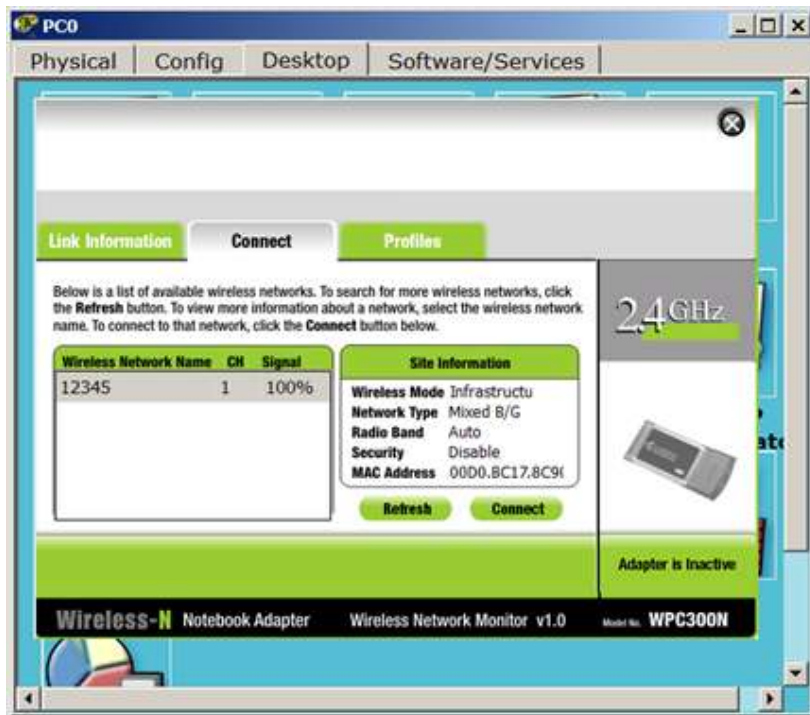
PC0

Physical | Config | Desktop | Software/Services

Link Information | Connect | Profiles

Below is a list of available wireless networks. To search for more wireless networks, click the **Refresh** button. To view more information about a network, select the wireless network name. To connect to that network, click the **Connect** button below.

| Wireless Network Name | CH | Signal |
|---|---|---|
| 12345 | 1 | 100% |

Site Information

Wireless Mode Infrastructu
Network Type Mixed B/G
Radio Band Auto
Security Disable
MAC Address 00D0.BC17.8C9(

Refresh Connect

2.4GHz

Adapter is Inactive

Wireless-N Notebook Adapter Wireless Network Monitor v1.0 Model No. WPC300N